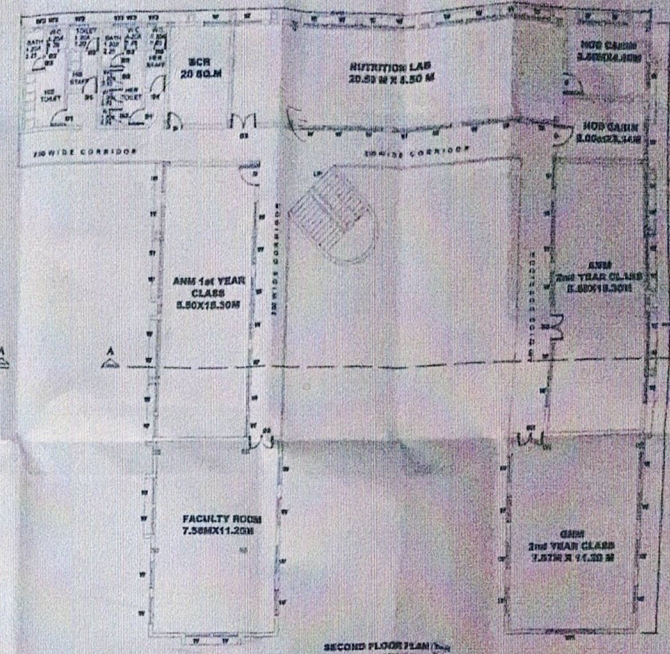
SCR
20 SQ.M

NUTRITION LAB
20.50 M X 8.50 M

HOD CABIN
3.50X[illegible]

HOD CABIN
3.00X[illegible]

TOILET

BATH

W.C

HOD TOILET

STAFF

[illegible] WIDE CORRIDOR

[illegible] WIDE CORRIDOR

ANM 1st YEAR CLASS
8.50X15.30M

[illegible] WIDE CORRIDOR

UP

ANM
2nd YEAR CLASS
8.50X15.30M

A

FACULTY ROOM
7.56MX11.20M

GNM
2nd YEAR CLASS
7.57M X 11.20 M

SECOND FLOOR PLAN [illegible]